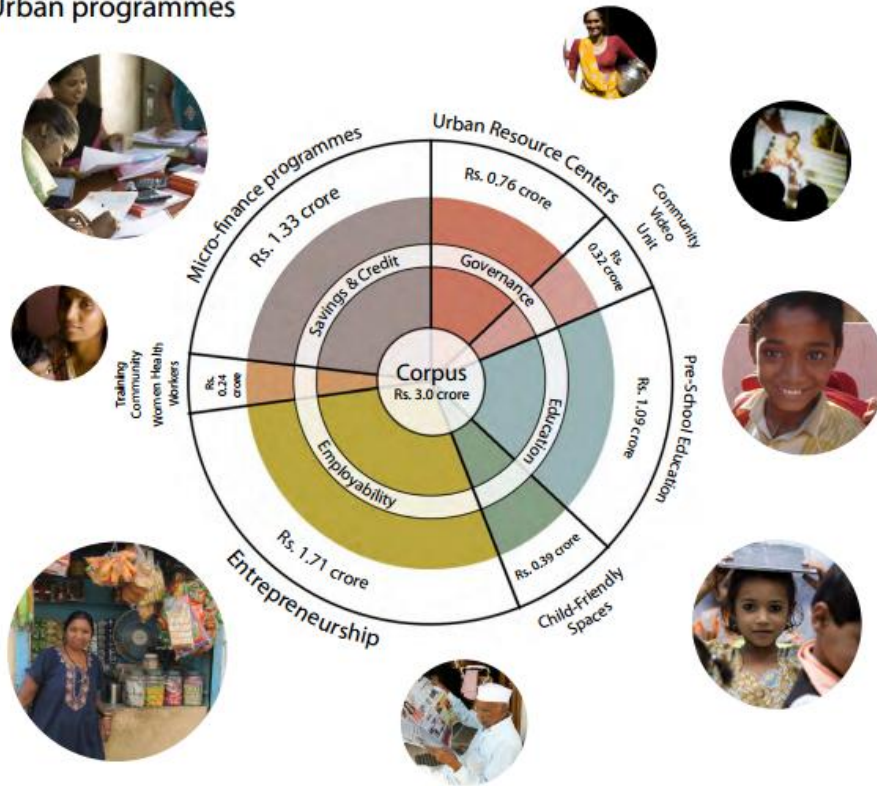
Urban programmes

Micro-finance programmes

Rs. 1.33 crore

Savings & Credit

Urban Resource Centers

Rs. 0.76 crore

Governance

Community Video Unit

Rs. 0.32 crore

Pre-School Education

Rs. 1.09 crore

Education

Corpus

Rs. 3.0 crore

Training Community Women Health Workers

Rs. 0.24 crore

Employability

Rs. 1.71 crore

Entrepreneurship

Rs. 0.39 crore

Child-Friendly Spaces